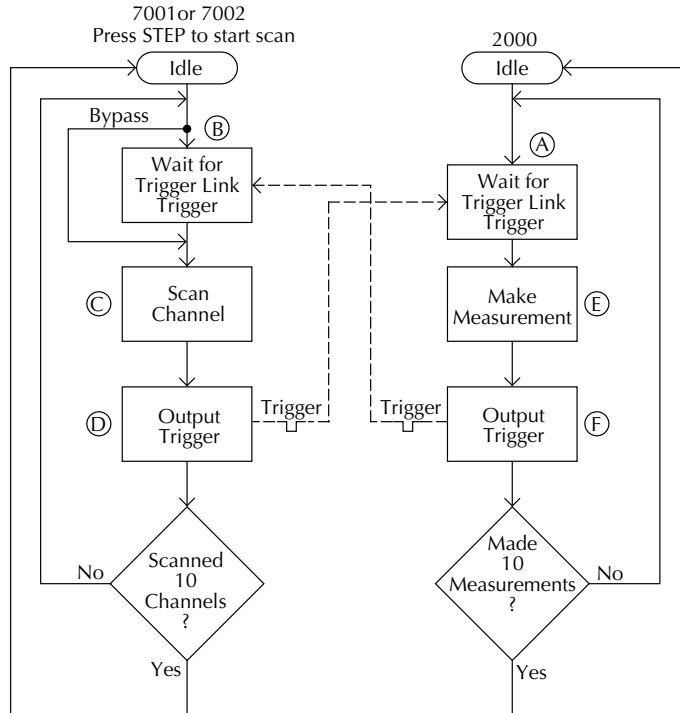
7001or 7002
Press STEP to start scan

Idle

Bypass

B

Wait for Trigger Link Trigger

C

Scan Channel

D

Output Trigger

Trigger

Scanned 10 Channels ?

No

Yes

2000

Idle

A

Wait for Trigger Link Trigger

Make Measurement

E

Trigger

Output Trigger

F

Made 10 Measurements ?

No

Yes